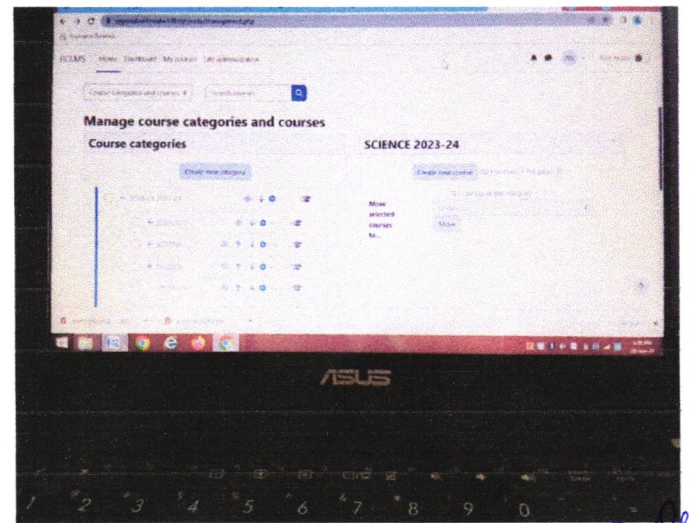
ECLMS Home Dashboard My courses Site administration

Create categories and courses

Search courses

Manage course categories and courses

Course categories

SCIENCE 2023-24

Create new category

Create new course

Move selected courses to...

Move

/ISUS